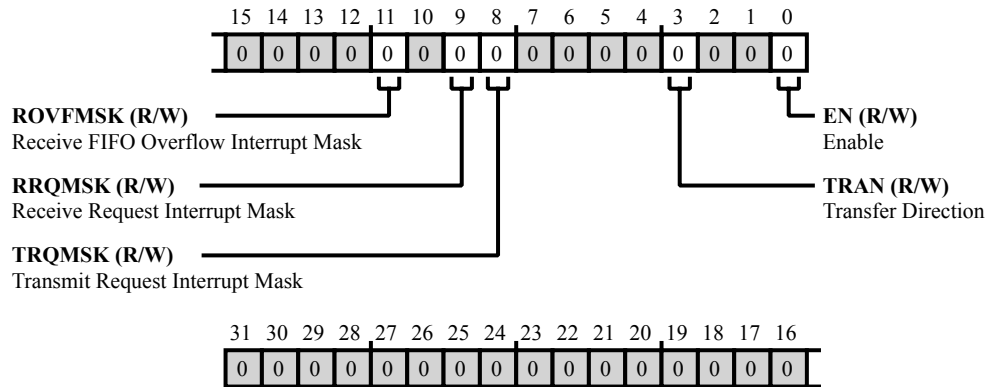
15 14 13 12 11 10 9 8 7 6 5 4 3 2 1 0

| 0 | 0 | 0 | 0 | 0 | 0 | 0 | 0 | 0 | 0 | 0 | 0 | 0 | 0 | 0 | 0 |
|---|---|---|---|---|---|---|---|---|---|---|---|---|---|---|---|

**ROVFMSK (R/W)**
Receive FIFO Overflow Interrupt Mask

**RRQMSK (R/W)**
Receive Request Interrupt Mask

**TRQMSK (R/W)**
Transmit Request Interrupt Mask

**EN (R/W)**
Enable

**TRAN (R/W)**
Transfer Direction

31 30 29 28 27 26 25 24 23 22 21 20 19 18 17 16

| 0 | 0 | 0 | 0 | 0 | 0 | 0 | 0 | 0 | 0 | 0 | 0 | 0 | 0 | 0 | 0 |
|---|---|---|---|---|---|---|---|---|---|---|---|---|---|---|---|